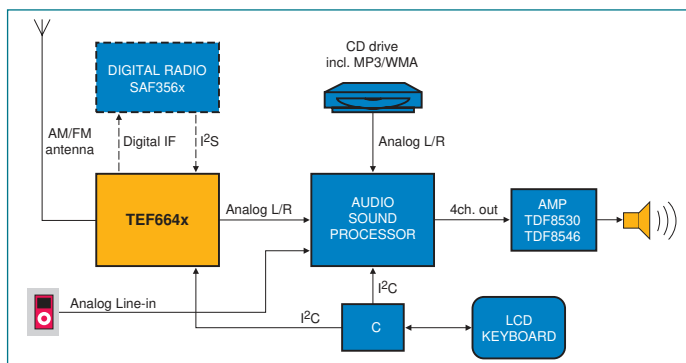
DIGITAL RADIO
SAF356x

CD drive
incl. MP3/WMA

AM/FM
antenna

Digital IF

$I^2S$

Analog L/R

TEF664x

Analog L/R

AUDIO
SOUND
PROCESSOR

4ch. out

AMP
TDF8530
TDF8546

$I^2C$

Analog Line-in

$I^2C$

C

LCD
KEYBOARD